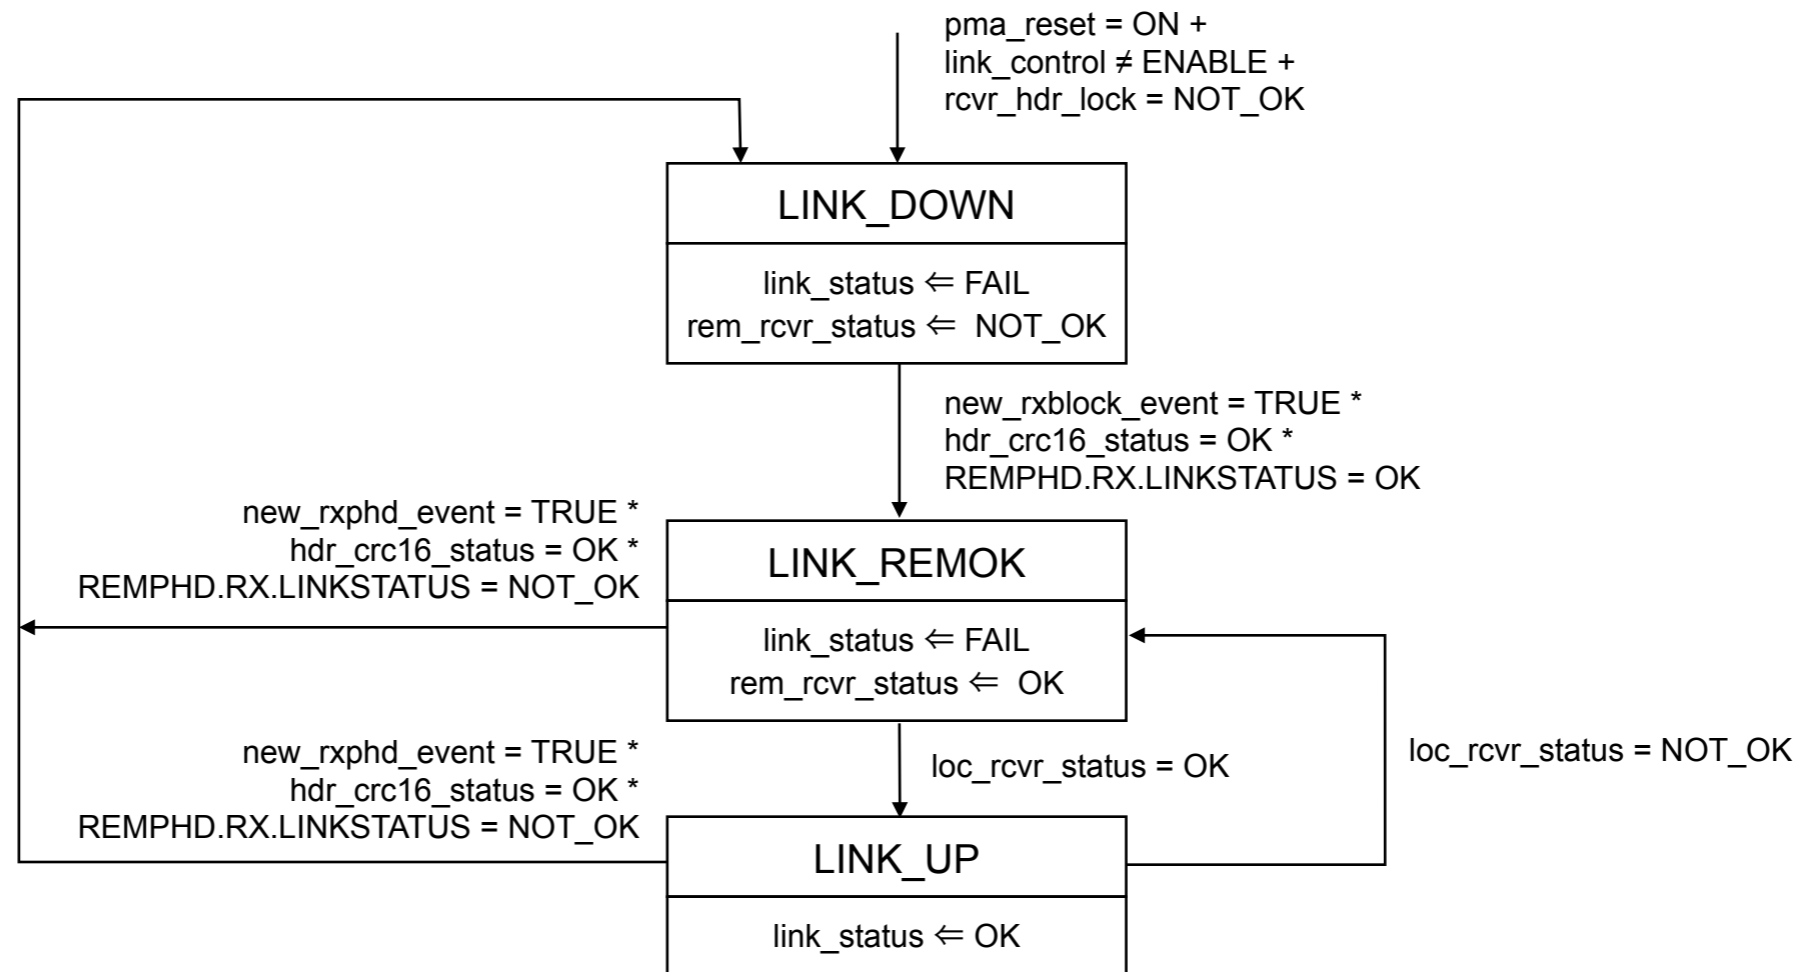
pma_reset = ON +
link_control ≠ ENABLE +
rcvr_hdr_lock = NOT_OK

LINK_DOWN

link_status ⇐ FAIL
rem_rcvr_status ⇐ NOT_OK

new_rxblock_event = TRUE *
hdr_crc16_status = OK *
REMPHD.RX.LINKSTATUS = OK

new_rxphd_event = TRUE *
hdr_crc16_status = OK *
REMPHD.RX.LINKSTATUS = NOT_OK

LINK_REMOK

link_status ⇐ FAIL
rem_rcvr_status ⇐ OK

new_rxphd_event = TRUE *
hdr_crc16_status = OK *
REMPHD.RX.LINKSTATUS = NOT_OK

loc_rcvr_status = OK

loc_rcvr_status = NOT_OK

LINK_UP

link_status ⇐ OK